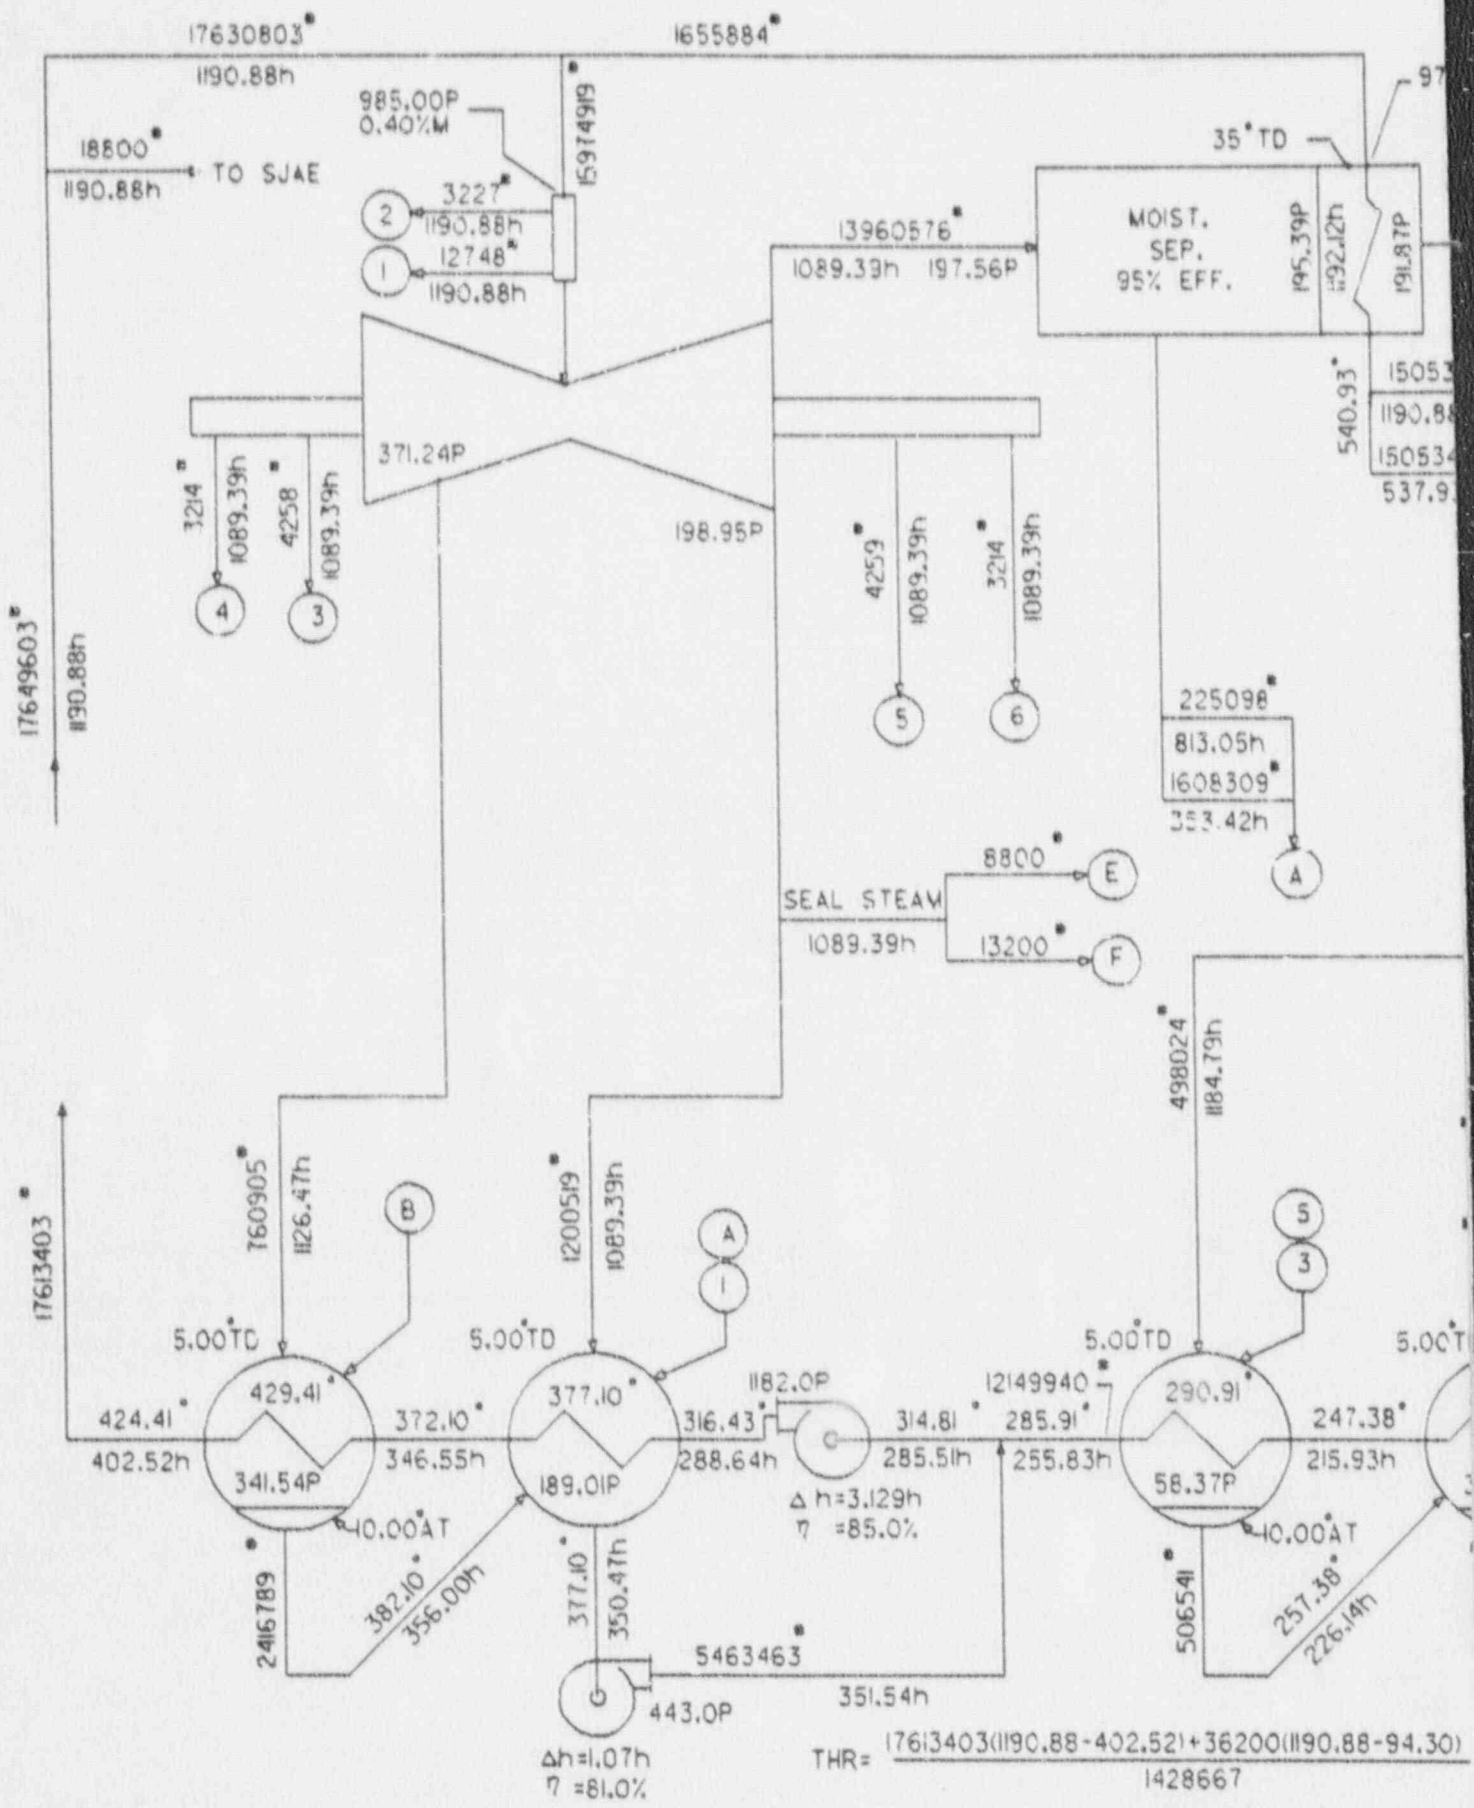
17630803#
1190.88h
1655884#
97
18800#
1190.88h
TO SJAE
985.00P
0.40%M
15974919#
3227#
1190.88h
12748#
1190.88h
2
1
35°TD
MOIST. SEP. 95% EFF.
195.39P
1192.12h
191.87P
13960576#
1089.39h
197.56P
371.24P
198.95P
540.93°
15053
1190.88
150534
537.9
3214#
1089.39h
4258#
1089.39h
4
3
4259#
1089.39h
3214#
1089.39h
5
6
17649603#
1190.88h
225098#
813.05h
1608309#
353.42h
A
SEAL STEAM
1089.39h
8800#
E
13200#
F
498024#
1184.79h
17613403#
760905#
1126.47h
B
1200519#
1089.39h
A
1
5
3
5.00°TD
5.00°TD
5.00°TD
5.00°T
429.41°
377.10°
290.91°
424.41°
402.52h
372.10°
346.55h
316.43°
288.64h
1182.0P
314.81°
285.51h
12149940#
285.91°
255.83h
247.38°
215.93h
341.54P
189.01P
58.37P
10.00°AT
10.00°AT
$\Delta$ h=3.129h
$\eta$ =85.0%
2416789#
382.10°
356.00h
377.10°
350.47h
50654#
257.38°
226.14h
5463463#
351.54h
443.0P
$\Delta$h=1.07h
$\eta$ =81.0%
THR= $\frac{17613403(1190.88-402.52)+36200(1190.88-94.30)}{1428667}$